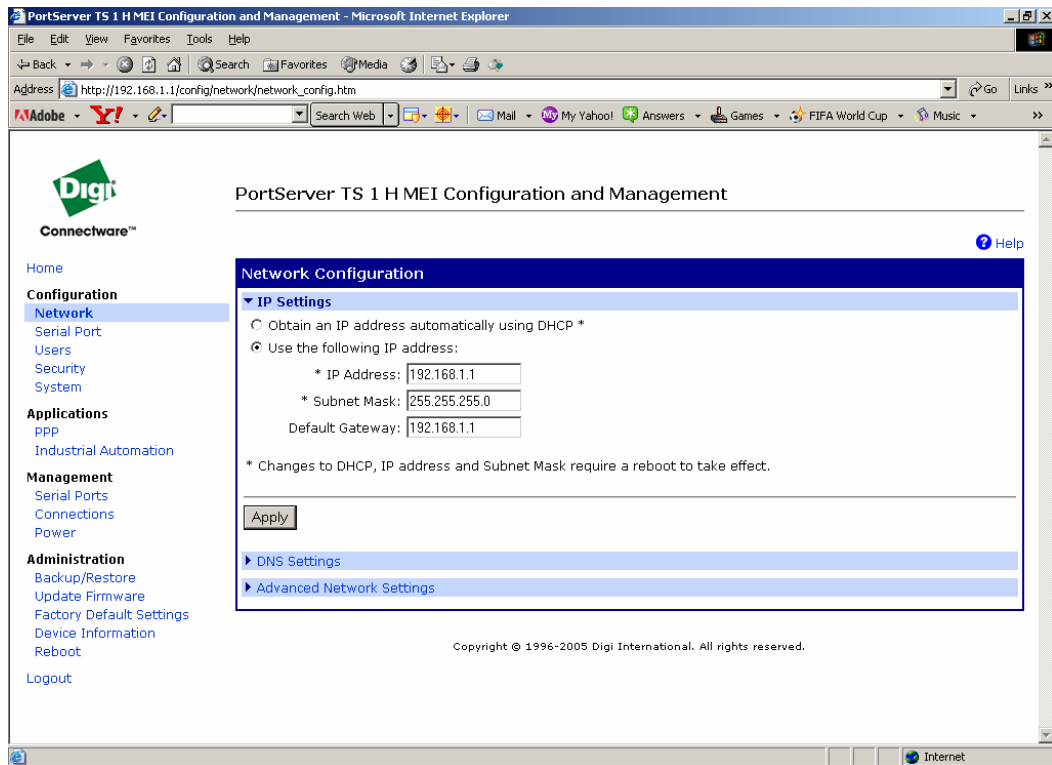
PortServer TS 1 H MEI Configuration and Management - Microsoft Internet Explorer

File Edit View Favorites Tools Help

Back Search Favorites Media

Address http://192.168.1.1/config/network/network_config.htm Go Links

Adobe Y! Search Web Mail My Yahoo! Answers Games FIFA World Cup Music

Digi
Connectware™

PortServer TS 1 H MEI Configuration and Management

Help

Home

Configuration
Network
Serial Port
Users
Security
System

Applications
PPP
Industrial Automation

Management
Serial Ports
Connections
Power

Administration
Backup/Restore
Update Firmware
Factory Default Settings
Device Information
Reboot

Logout

Network Configuration

IP Settings

Obtain an IP address automatically using DHCP *

Use the following IP address:

* IP Address: 192.168.1.1

* Subnet Mask: 255.255.255.0

Default Gateway: 192.168.1.1

* Changes to DHCP, IP address and Subnet Mask require a reboot to take effect.

Apply

DNS Settings

Advanced Network Settings

Copyright © 1996-2005 Digi International. All rights reserved.

Internet